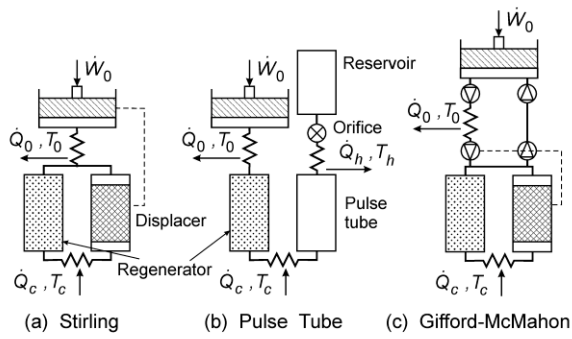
$\dot{W}_0$

$\dot{Q}_0, T_0$

Displacer

Regenerator

$\dot{Q}_c, T_c$

(a) Stirling

$\dot{W}_0$

Reservoir

Orifice

$\dot{Q}_0, T_0$

$\dot{Q}_h, T_h$

Pulse tube

$\dot{Q}_c, T_c$

(b) Pulse Tube

$\dot{W}_0$

$\dot{Q}_0, T_0$

$\dot{Q}_c, T_c$

(c) Gifford-McMahon